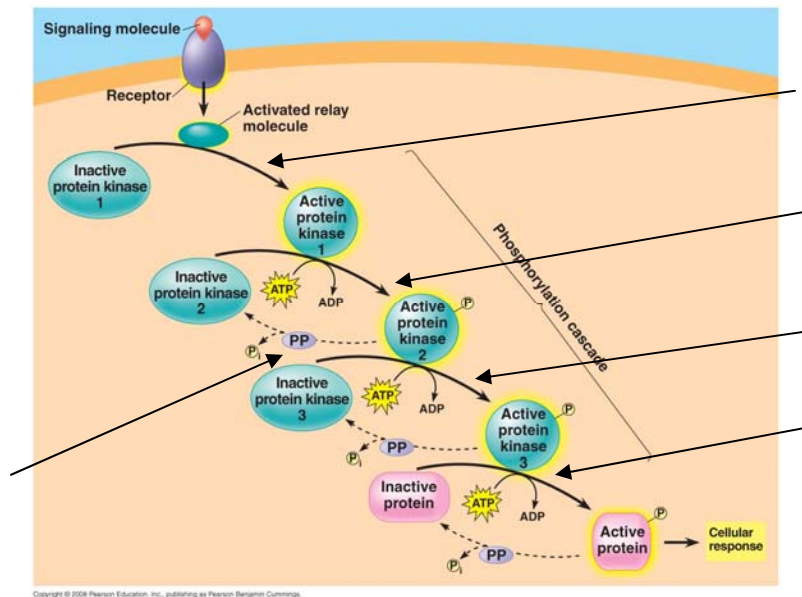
Signaling molecule

Receptor

Activated relay molecule

Inactive protein kinase 1

Active protein kinase 1

Phosphorylation cascade

Inactive protein kinase 2

ATP

ADP

Active protein kinase 2

P

PP

$P_i$

Inactive protein kinase 3

ATP

ADP

Active protein kinase 3

P

PP

$P_i$

Inactive protein

ATP

ADP

Active protein

P

PP

$P_i$

Cellular response

Copyright © 2008 Pearson Education, Inc., publishing as Pearson Benjamin Cummings.